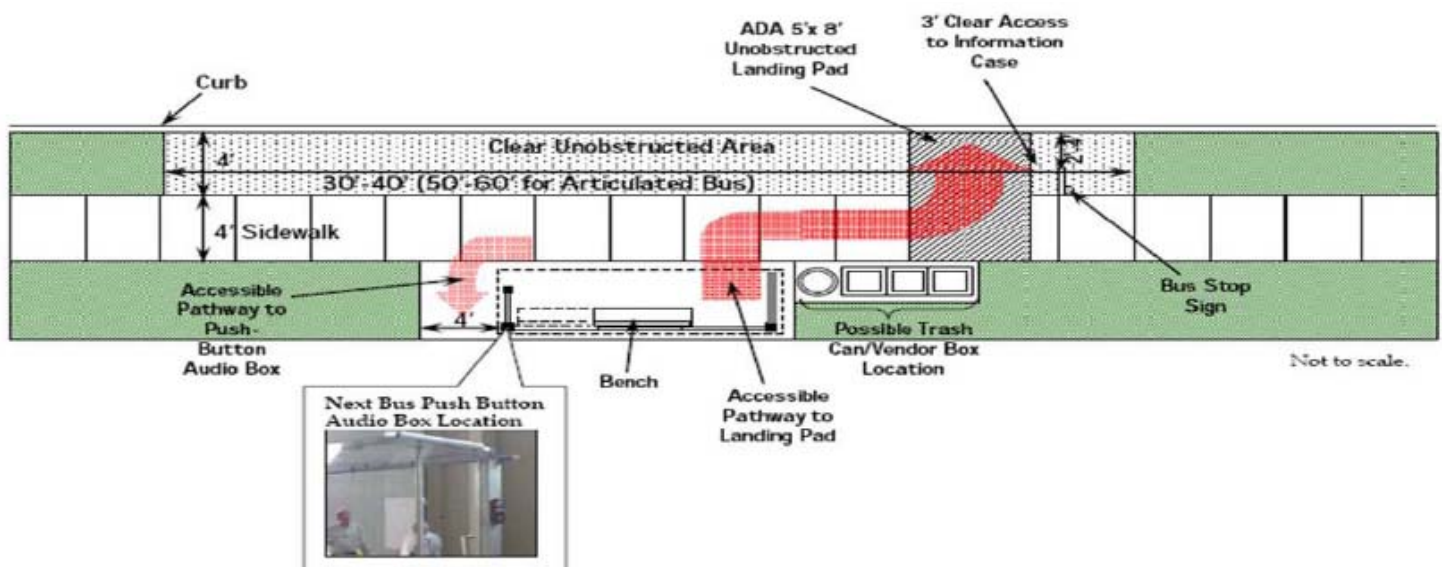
ADA 5'x 8' Unobstructed Landing Pad

3' Clear Access to Information Case

Curb

Clear Unobstructed Area

4'

2'

30'-40' (50'-60' for Articulated Bus)

4' Sidewalk

Accessible Pathway to Push-Button Audio Box

4'

Bench

Accessible Pathway to Landing Pad

Possible Trash Can/Vendor Box Location

Bus Stop Sign

Not to scale.

Next Bus Push Button Audio Box Location